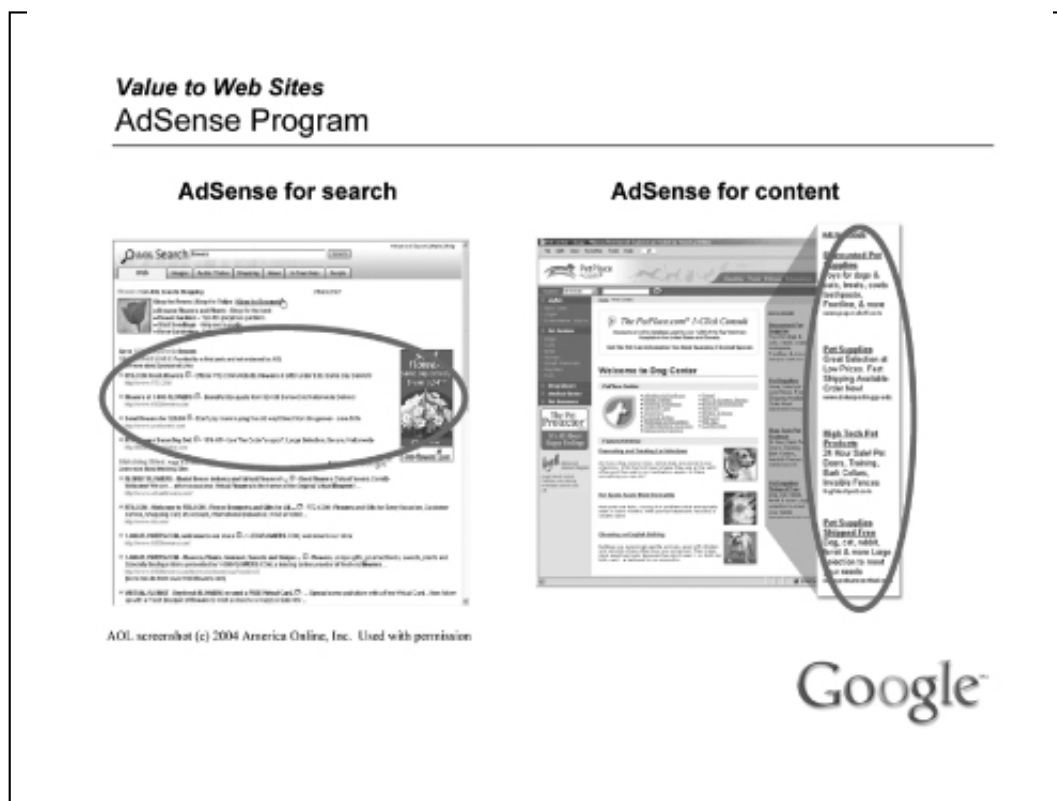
*Value to Web Sites*
AdSense Program

**AdSense for search**

AOL Search

Web | Images | Audio/Video | Shopping | News | In Your Area | Local

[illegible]

**AdSense for content**

The PetPlace.com

Welcome to Dog Center

The Pet Protector

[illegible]

Discounted Pet Supplies
Toys for dogs & cats, treats, cookies, toothpaste, Frontline, & more
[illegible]

Pet Supplies
Great Selection at Low Prices. Fast Shipping Available. Order Now!
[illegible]

High Tech Pet Products
24 Hour Sale! Pet Doors, Training, Bark Collars, Invisible Fences
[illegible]

Pet Supplies Shipped Free
Dog, cat, rabbit, ferret & more Large selection to meet your needs
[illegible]

AOL screenshot (c) 2004 America Online, Inc. Used with permission

Google